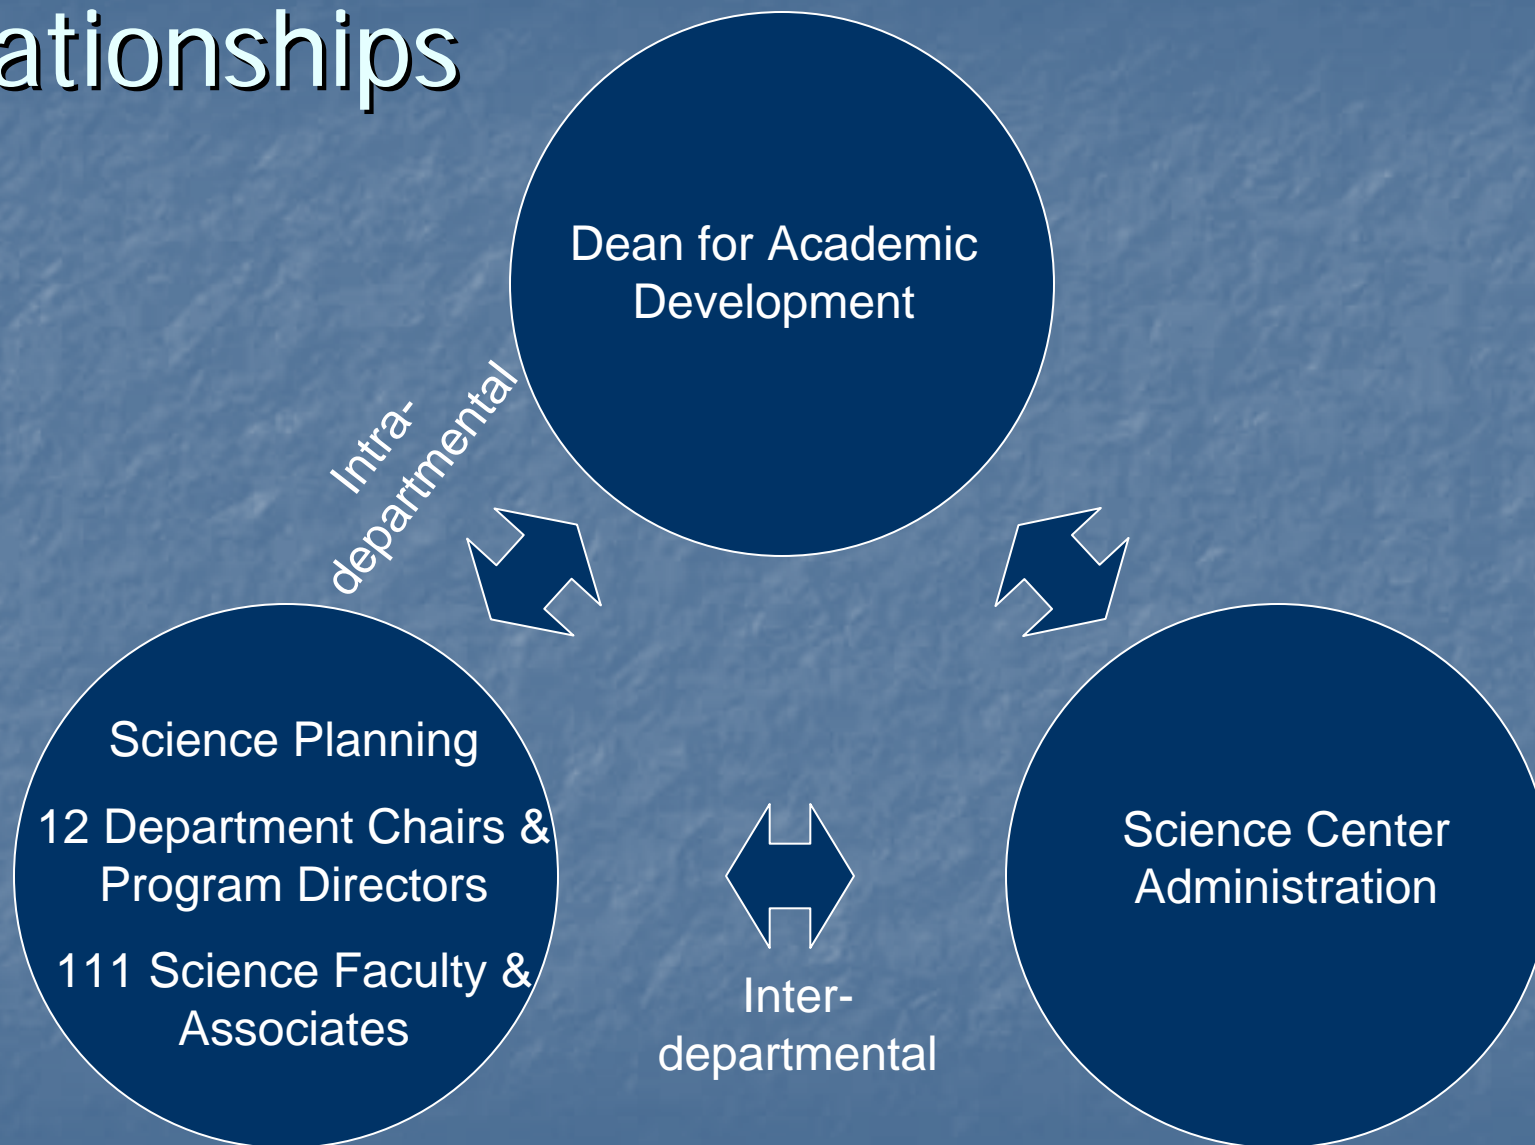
ationships

Dean for Academic Development

Intra-departmental

Science Planning

12 Department Chairs & Program Directors

111 Science Faculty & Associates

Inter-departmental

Science Center Administration